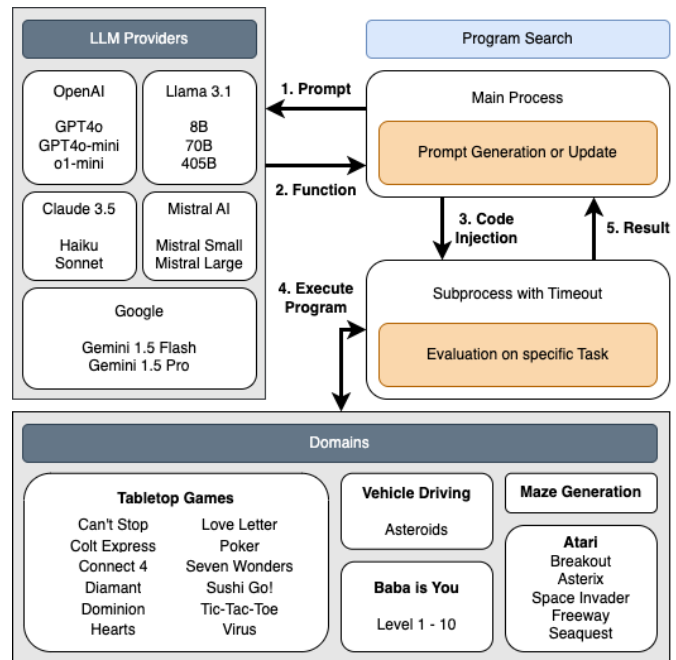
LLM Providers

OpenAI

GPT4o
GPT4o-mini
o1-mini

Llama 3.1

8B
70B
405B

Claude 3.5

Haiku
Sonnet

Mistral AI

Mistral Small
Mistral Large

Google

Gemini 1.5 Flash
Gemini 1.5 Pro

1. Prompt

2. Function

Program Search

Main Process

Prompt Generation or Update

3. Code Injection

5. Result

4. Execute Program

Subprocess with Timeout

Evaluation on specific Task

Domains

Tabletop Games

Can't Stop
Colt Express
Connect 4
Diamant
Dominion
Hearts

Love Letter
Poker
Seven Wonders
Sushi Go!
Tic-Tac-Toe
Virus

Vehicle Driving

Asteroids

Baba is You

Level 1 - 10

Maze Generation

Atari
Breakout
Asterix
Space Invader
Freeway
Seaquest